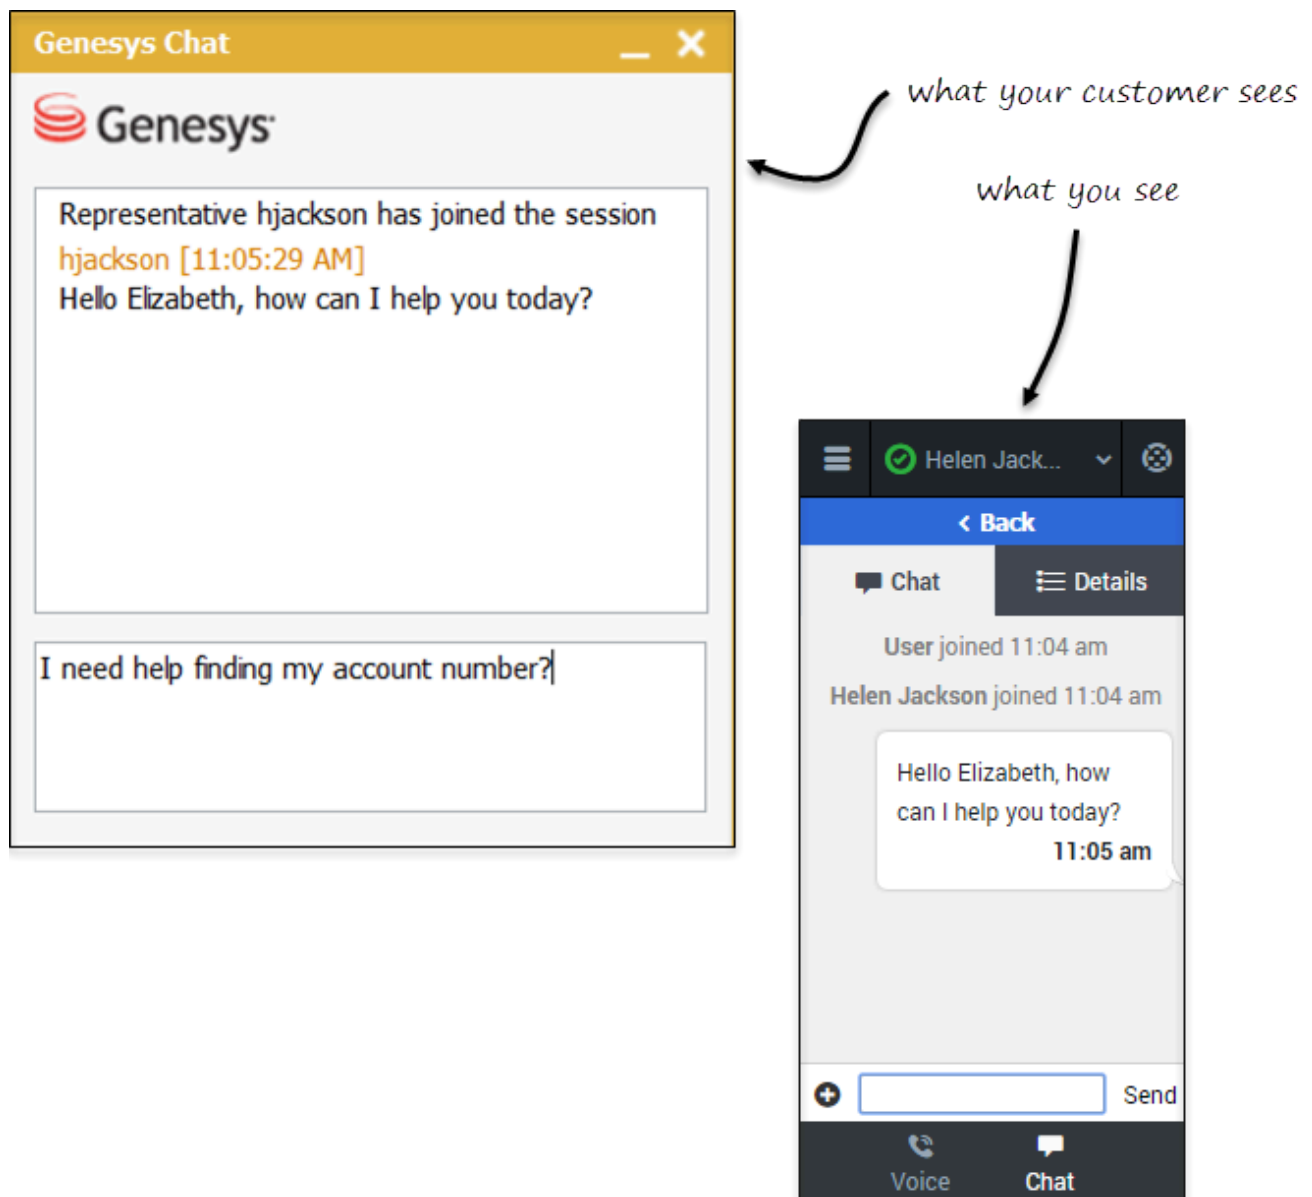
Genesys Chat

Genesys

Representative hjackson has joined the session
hjackson [11:05:29 AM]
Hello Elizabeth, how can I help you today?

I need help finding my account number?

what your customer sees

what you see

Helen Jack...

Back

Chat

Details

User joined 11:04 am

Helen Jackson joined 11:04 am

Hello Elizabeth, how can I help you today?
11:05 am

Send

Voice

Chat